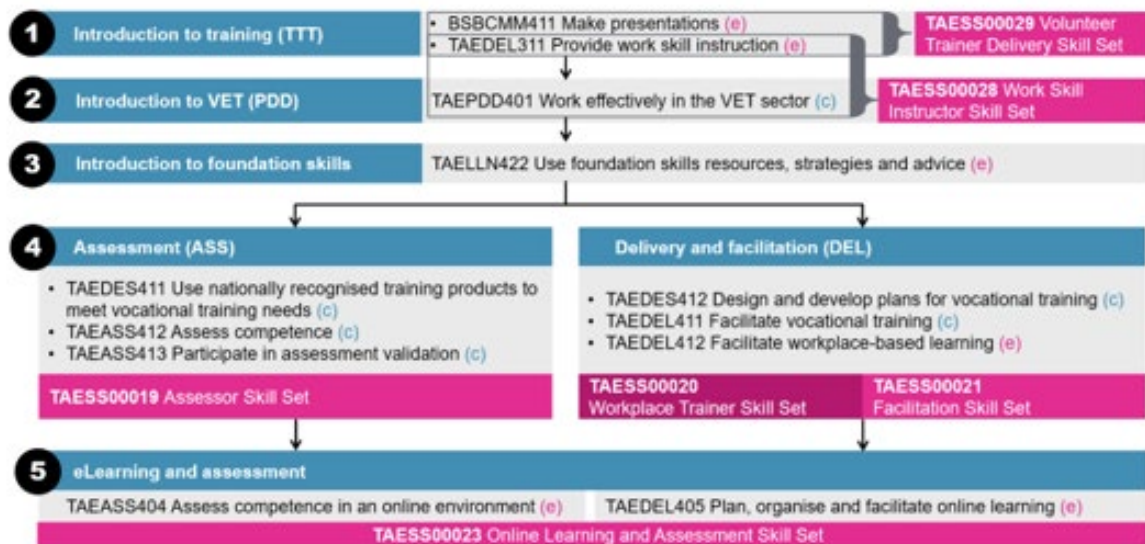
1 Introduction to training (TTT)

• BSBCMM411 Make presentations (e)
• TAEDEL311 Provide work skill instruction (e)

TAESS00029 Volunteer Trainer Delivery Skill Set

2 Introduction to VET (PDD)

TAEPDD401 Work effectively in the VET sector (c)

TAESS00028 Work Skill Instructor Skill Set

3 Introduction to foundation skills

TAELLN422 Use foundation skills resources, strategies and advice (e)

4 Assessment (ASS)

• TAEDES411 Use nationally recognised training products to meet vocational training needs (c)
• TAEASS412 Assess competence (c)
• TAEASS413 Participate in assessment validation (c)

TAESS00019 Assessor Skill Set

Delivery and facilitation (DEL)

• TAEDES412 Design and develop plans for vocational training (c)
• TAEDEL411 Facilitate vocational training (c)
• TAEDEL412 Facilitate workplace-based learning (e)

TAESS00020 Workplace Trainer Skill Set

TAESS00021 Facilitation Skill Set

5 eLearning and assessment

TAEASS404 Assess competence in an online environment (e)

TAEDEL405 Plan, organise and facilitate online learning (e)

TAESS00023 Online Learning and Assessment Skill Set